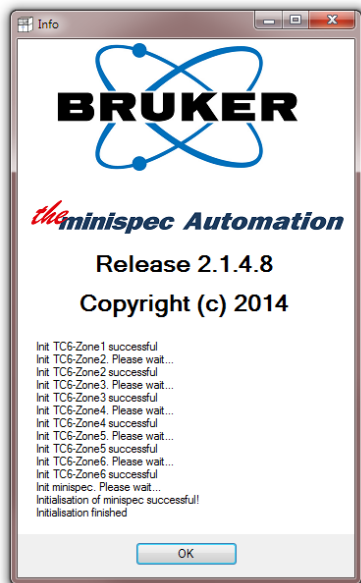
Info

BRUKER

the minispec Automation

Release 2.1.4.8

Copyright (c) 2014

Init TC6-Zone1 successful
Init TC6-Zone2. Please wait...
Init TC6-Zone2 successful
Init TC6-Zone3. Please wait...
Init TC6-Zone3 successful
Init TC6-Zone4. Please wait...
Init TC6-Zone4 successful
Init TC6-Zone5. Please wait...
Init TC6-Zone5 successful
Init TC6-Zone6. Please wait...
Init TC6-Zone6 successful
Init minispec. Please wait...
Initialisation of minispec successful!
Initialisation finished

OK